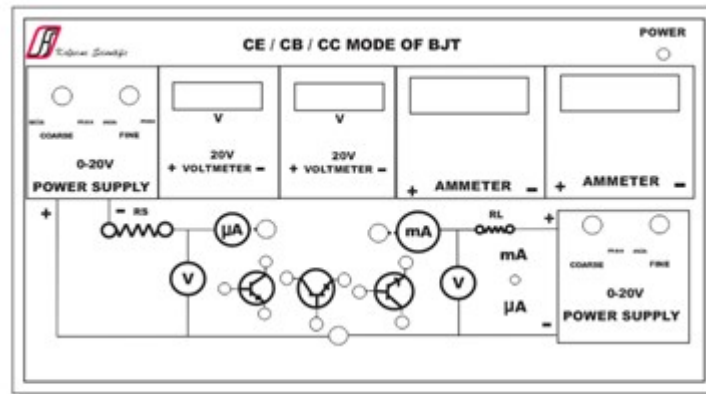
Kalyani Scientific

CE / CB / CC MODE OF BJT

POWER

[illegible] COARSE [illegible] FINE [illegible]

0-20V
POWER SUPPLY

V
20V
+ VOLTMETER −

V
20V
+ VOLTMETER −

+ AMMETER −

+ AMMETER −

+

− RS

µA

mA

RL

+

V

V

mA

µA

−

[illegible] COARSE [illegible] FINE

0-20V
POWER SUPPLY